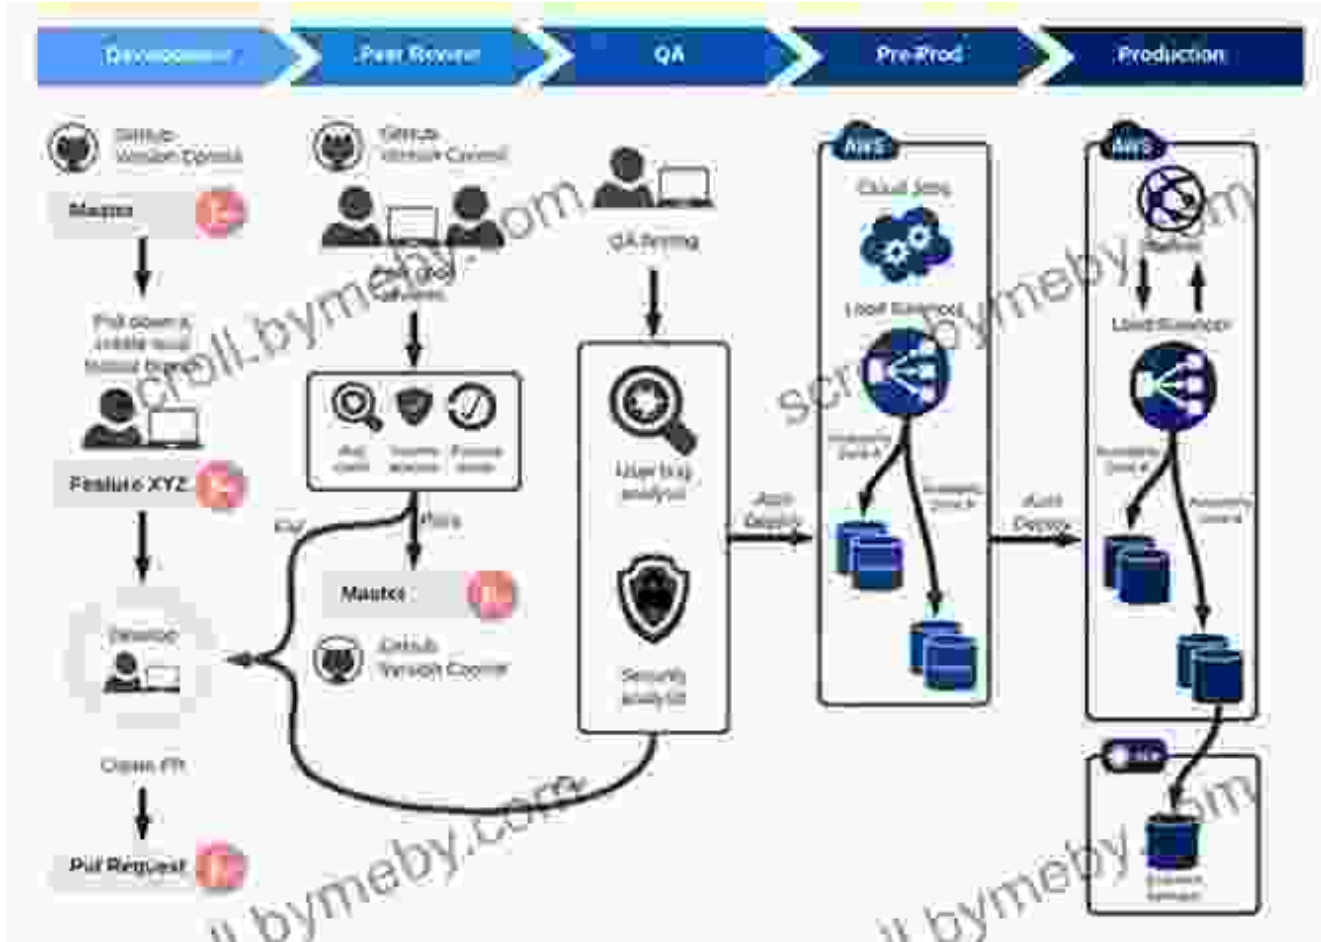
Development
Peer Review
QA
Pre-Prod
Production

Github Version Control
Master
Pull down & create local feature branch
Feature XYZ
Develop
Open PR
Pull Request

Github Version Control
Peer code reviews
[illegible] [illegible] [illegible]
Fail
Pass
Master
Github Version Control

QA Testing
User bug analysis
Security analysis

Auto Deploy

AWS
Cloud Jobs
Load Balancer
Availability Zone A
Availability Zone B

Auto Deploy

AWS
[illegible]
Load Balancer
Availability Zone A
Availability Zone B

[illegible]
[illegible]

scroll.bymeby.com